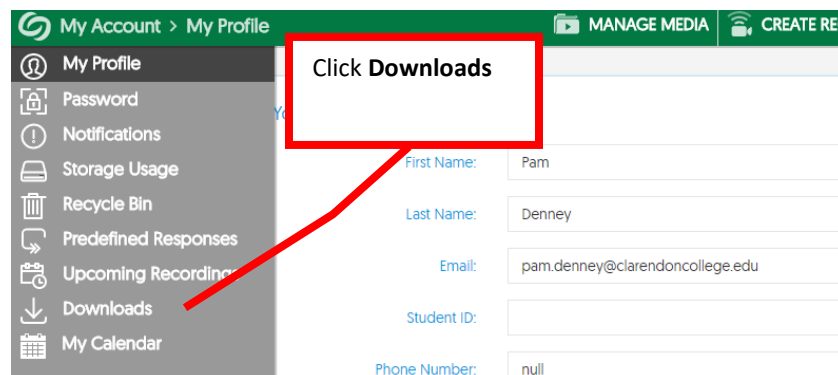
My Account > My Profile

MANAGE MEDIA

CREATE RE

My Profile

Password

Notifications

Storage Usage

Recycle Bin

Predefined Responses

Upcoming Recording

Downloads

My Calendar

Click **Downloads**

Yo

First Name: Pam

Last Name: Denney

Email: pam.denney@clarendoncollege.edu

Student ID:

Phone Number: null